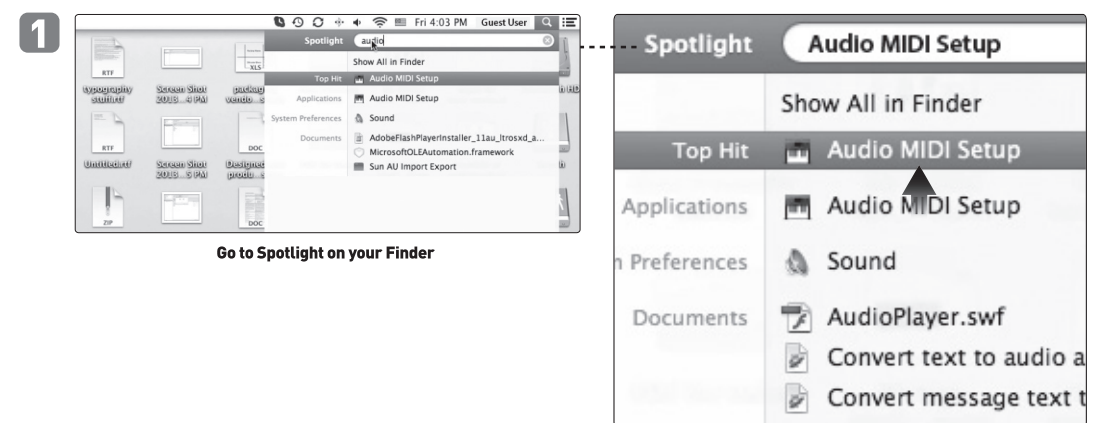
1

Fri 4:03 PM Guest User

Spotlight audio

Show All in Finder

Top Hit Audio MIDI Setup

Applications Audio MIDI Setup

System Preferences Sound

Documents AdobeFlashPlayerInstaller_11au_ltrosxd_a...

MicrosoftOLEAutomation.framework

Sun AU Import Export

RTF XLS RTF DOC ZIP DOC

typography stuff.rtf Screen Shot 2013...4 PM packag vendo...s

Untitled.rtf Screen Shot 2013...5 PM Designe produ...

Go to Spotlight on your Finder

Spotlight Audio MIDI Setup

Show All in Finder

Top Hit Audio MIDI Setup

Applications Audio MIDI Setup

n Preferences Sound

Documents AudioPlayer.swf

Convert text to audio a

Convert message text t